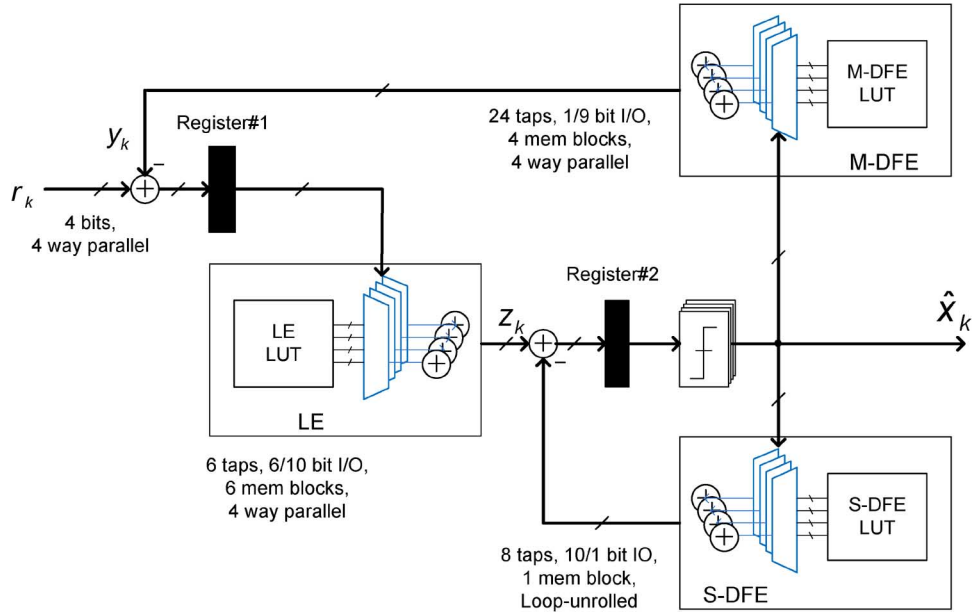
M-DFE LUT

M-DFE

$y_k$

Register#1

24 taps, 1/9 bit I/O, 4 mem blocks, 4 way parallel

$r_k$

4 bits, 4 way parallel

Register#2

LE LUT

$z_k$

$\hat{x}_k$

LE

6 taps, 6/10 bit I/O, 6 mem blocks, 4 way parallel

S-DFE LUT

8 taps, 10/1 bit IO, 1 mem block, Loop-unrolled

S-DFE